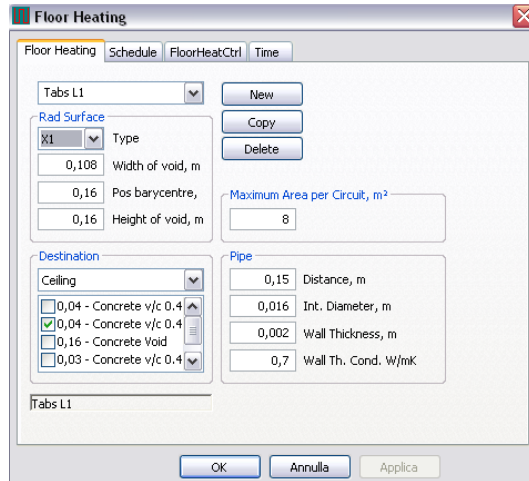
Floor Heating

Floor Heating | Schedule | FloorHeatCtrl | Time

Tabs L1

New

Copy

Delete

Rad Surface

X1 Type

0,108 Width of void, m

0,16 Pos barycentre,

0,16 Height of void, m

Maximum Area per Circuit, m²

8

Destination

Ceiling

0,04 - Concrete v/c 0.4

0,04 - Concrete v/c 0.4

0,16 - Concrete Void

0,03 - Concrete v/c 0.4

Pipe

0,15 Distance, m

0,016 Int. Diameter, m

0,002 Wall Thickness, m

0,7 Wall Th. Cond. W/mK

Tabs L1

OK | Annulla | Applica